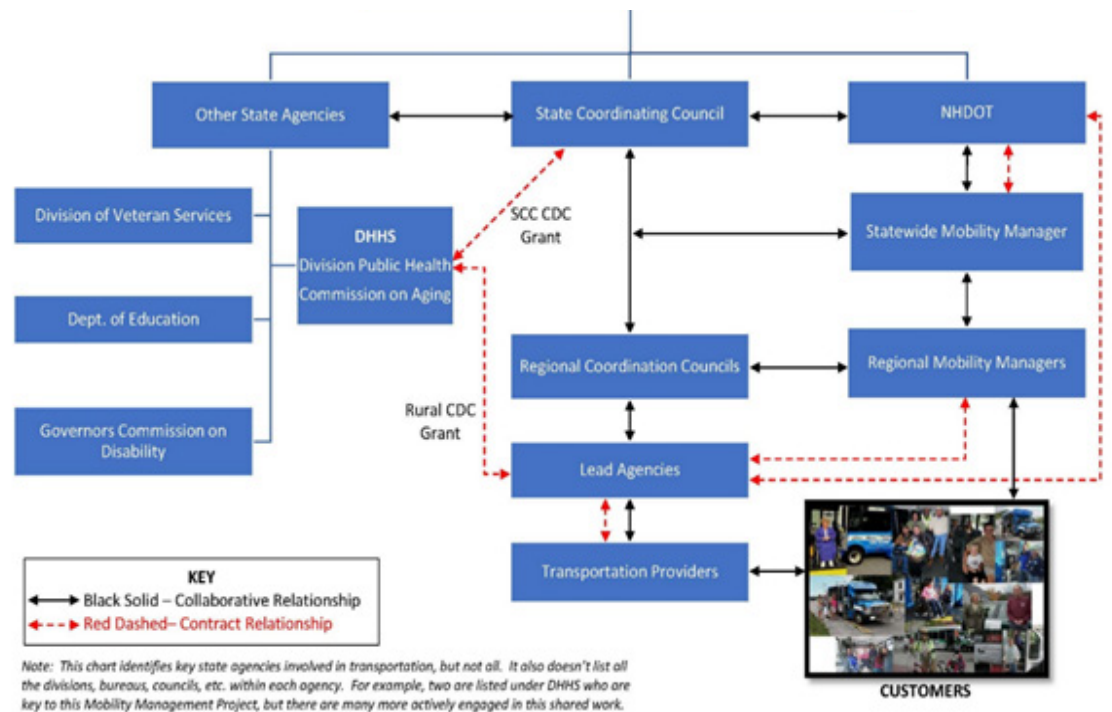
Other State Agencies

State Coordinating Council

NHDOT

Division of Veteran Services

DHHS
Division Public Health
Commission on Aging

SCC CDC Grant

Statewide Mobility Manager

Dept. of Education

Regional Coordination Councils

Regional Mobility Managers

Rural CDC Grant

Governors Commission on Disability

Lead Agencies

Transportation Providers

KEY
Black Solid – Collaborative Relationship
Red Dashed– Contract Relationship

CUSTOMERS

Note: This chart identifies key state agencies involved in transportation, but not all. It also doesn't list all the divisions, bureaus, councils, etc. within each agency. For example, two are listed under DHHS who are key to this Mobility Management Project, but there are many more actively engaged in this shared work.